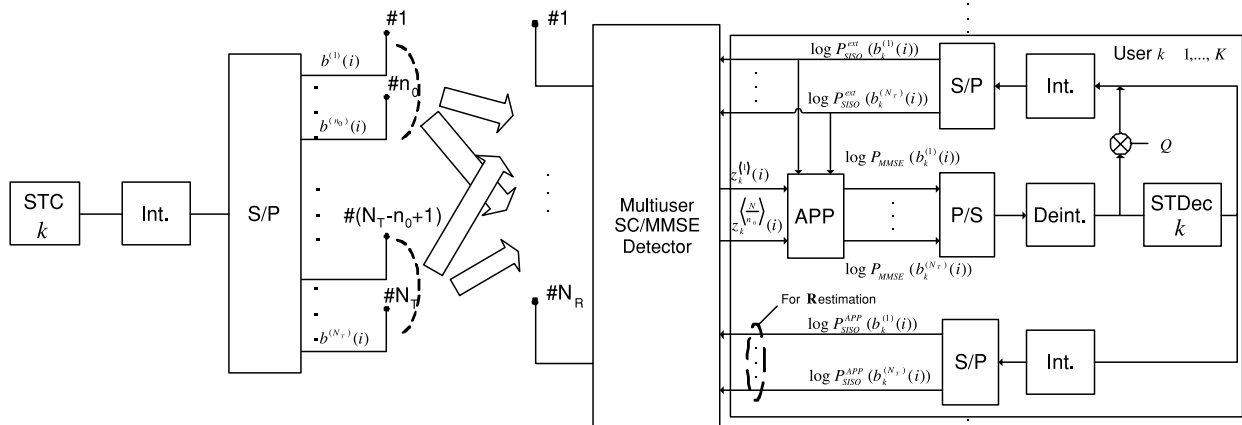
STC
$k$

Int.

S/P

#1

$b^{(1)}(i)$

#n$_0$

$b^{(n_0)}(i)$

#(N$_T$-n$_0$+1)

#N$_T$

$b^{(N_T)}(i)$

#1

#N$_R$

Multiuser SC/MMSE Detector

User $k$ 1,..., $K$

$\log P_{SISO}^{ext}(b_k^{(1)}(i))$

$\log P_{SISO}^{ext}(b_k^{(N_T)}(i))$

S/P

Int.

$Q$

$\log P_{MMSE}(b_k^{(1)}(i))$

$z_k^{\langle 1\rangle}(i)$

$z_k^{\langle \frac{N}{n_0}\rangle}(i)$

APP

P/S

Deint.

STDec
$k$

$\log P_{MMSE}(b_k^{(N_T)}(i))$

For **R**estimation

$\log P_{SISO}^{APP}(b_k^{(1)}(i))$

$\log P_{SISO}^{APP}(b_k^{(N_T)}(i))$

S/P

Int.